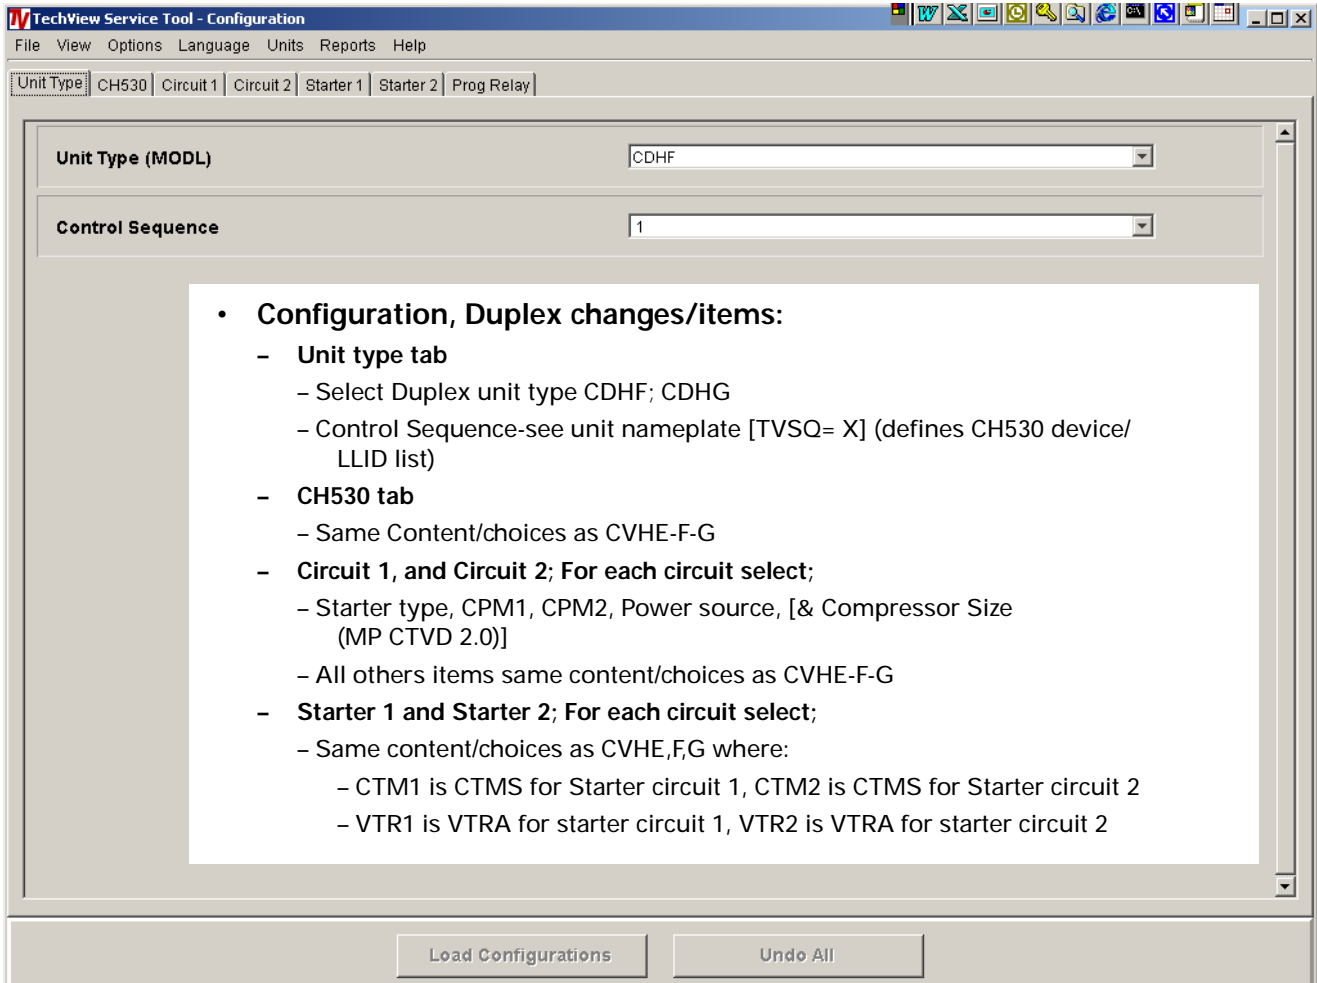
TechView Service Tool - Configuration

File View Options Language Units Reports Help

Unit Type | CH530 | Circuit 1 | Circuit 2 | Starter 1 | Starter 2 | Prog Relay

Unit Type (MODL) CDHF

Control Sequence 1

• Configuration, Duplex changes/items:

– Unit type tab

– Select Duplex unit type CDHF; CDHG

– Control Sequence-see unit nameplate [TVSQ= X] (defines CH530 device/ LLID list)

– CH530 tab

– Same Content/choices as CVHE-F-G

– Circuit 1, and Circuit 2; For each circuit select;

– Starter type, CPM1, CPM2, Power source, [& Compressor Size (MP CTVD 2.0)]

– All others items same content/choices as CVHE-F-G

– Starter 1 and Starter 2; For each circuit select;

– Same content/choices as CVHE,F,G where:

– CTM1 is CTMS for Starter circuit 1, CTM2 is CTMS for Starter circuit 2

– VTR1 is VTRA for starter circuit 1, VTR2 is VTRA for starter circuit 2

Load Configurations Undo All